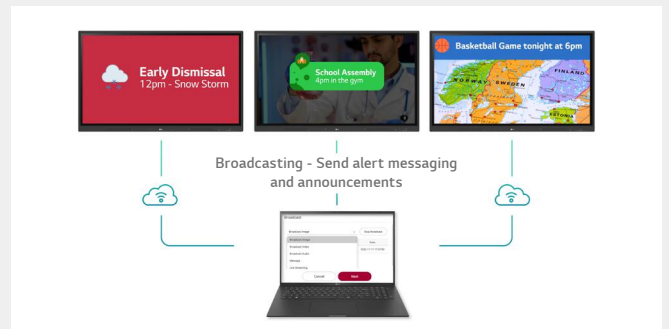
Early Dismissal
12pm - Snow Storm

School Assembly
4pm in the gym

Basketball Game tonight at 6pm

FINLAND
NORWAY
SWEDEN
ESTONIA

Broadcasting - Send alert messaging and announcements

Broadcast

Broadcast Image
Broadcast Image
Broadcast Video
Broadcast Audio
Message
Live Streaming

Stop Broadcast

Cancel
Next